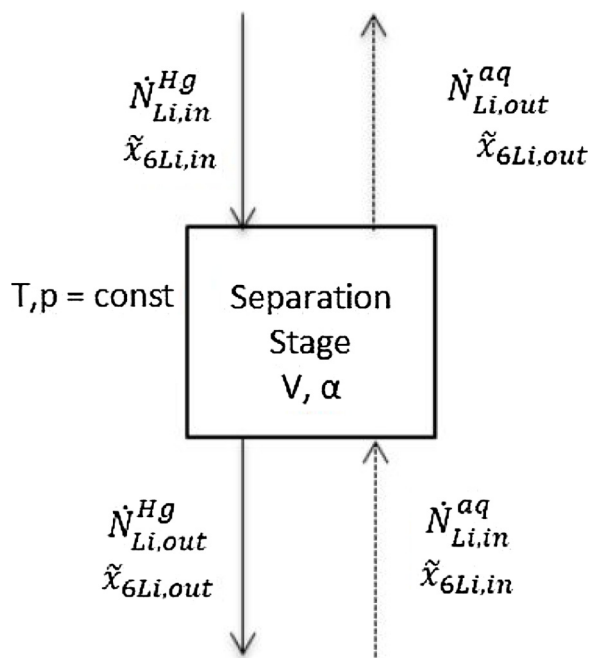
$\dot{N}_{Li,in}^{Hg}$
$\tilde{x}_{6Li,in}$

$\dot{N}_{Li,out}^{aq}$
$\tilde{x}_{6Li,out}$

T,p = const

Separation Stage
V, α

$\dot{N}_{Li,out}^{Hg}$
$\tilde{x}_{6Li,out}$

$\dot{N}_{Li,in}^{aq}$
$\tilde{x}_{6Li,in}$